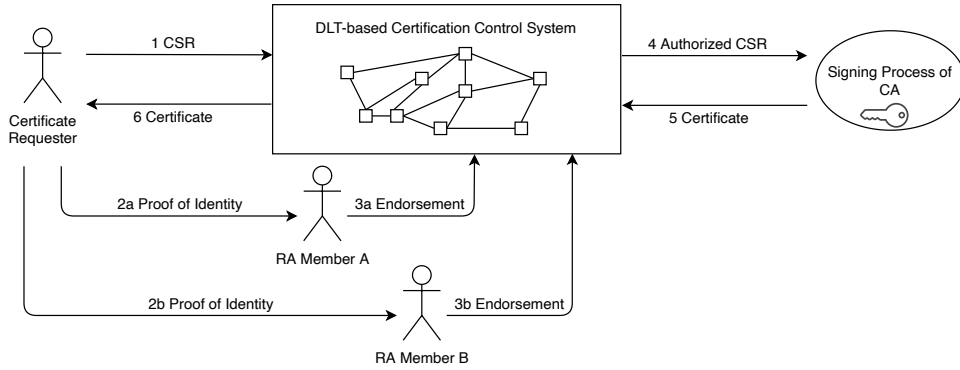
Certificate Requester

1 CSR

6 Certificate

DLT-based Certification Control System

4 Authorized CSR

5 Certificate

Signing Process of CA

2a Proof of Identity

3a Endorsement

RA Member A

2b Proof of Identity

3b Endorsement

RA Member B